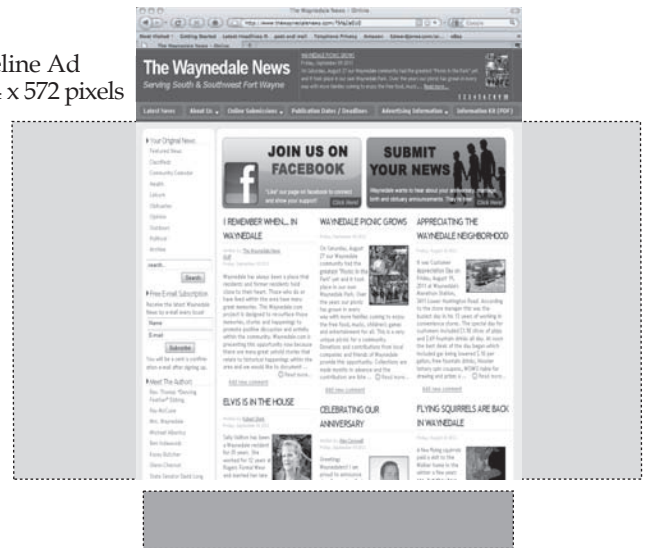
eline Ad
4 x 572 pixels

The Waynedale News - Online

The Waynedale News
Serving South & Southwest Fort Wayne

WAYNEDALE PICNIC GROWS

Latest News | About Us | Online Submissions | Publication Dates / Deadlines | Advertising Information | Information Kit (PDF)

Your Original News
Featured News
Classifieds
Community Calendar
Health
Leisure
Obituaries
Opinion
Outdoors
Political
Archive

Search

Free E-mail Subscription

Subscribe

Meet The Authors

JOIN US ON FACEBOOK

"Like" our page on facebook to connect and show your support!

Click Here!

SUBMIT YOUR NEWS

Click Here!

I REMEMBER WHEN... IN WAYNEDALE

WAYNEDALE PICNIC GROWS

APPRECIATING THE WAYNEDALE NEIGHBORHOOD

Add new comment

ELVIS IS IN THE HOUSE

CELEBRATING OUR ANNIVERSARY

FLYING SQUIRRELS ARE BACK IN WAYNEDALE

Read more